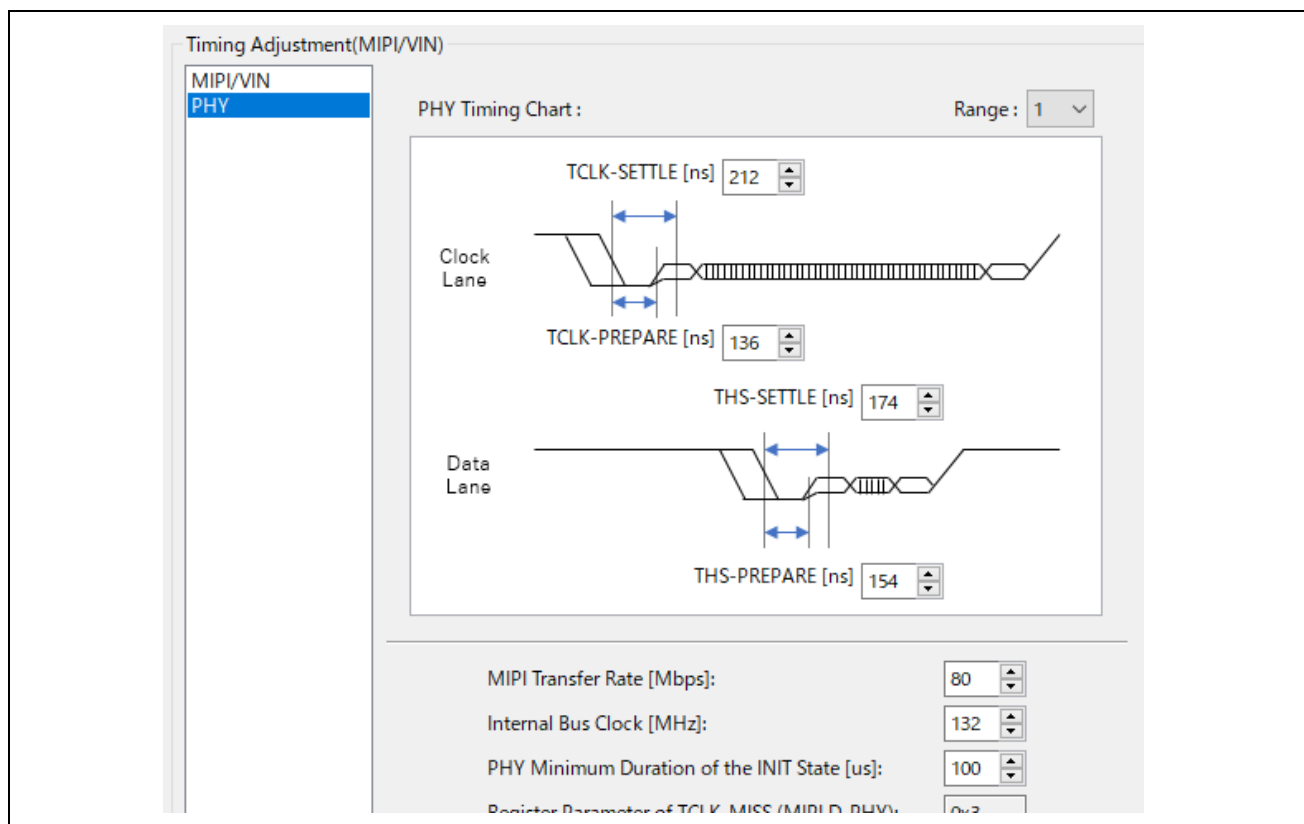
Timing Adjustment(MIPI/VIN)

MIPI/VIN
PHY

PHY Timing Chart :

Range : 1

TCLK-SETTLE [ns] 212

Clock Lane

TCLK-PREPARE [ns] 136

THS-SETTLE [ns] 174

Data Lane

THS-PREPARE [ns] 154

MIPI Transfer Rate [Mbps]: 80

Internal Bus Clock [MHz]: 132

PHY Minimum Duration of the INIT State [us]: 100

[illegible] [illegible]